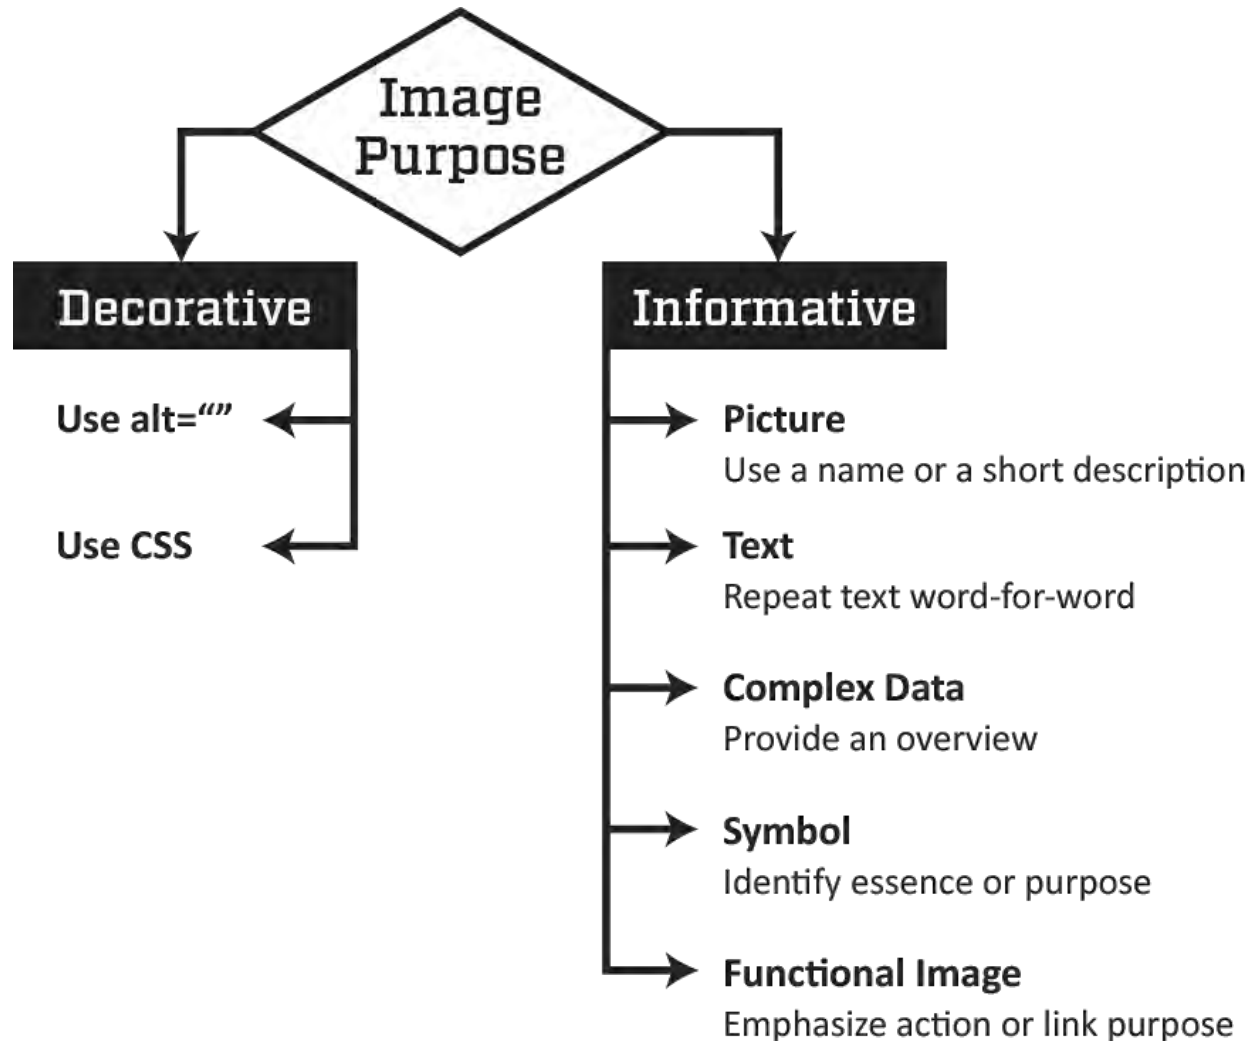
Image Purpose

Decorative

Use alt=“”

Use CSS

Informative

Picture
Use a name or a short description

Text
Repeat text word-for-word

Complex Data
Provide an overview

Symbol
Identify essence or purpose

Functional Image
Emphasize action or link purpose